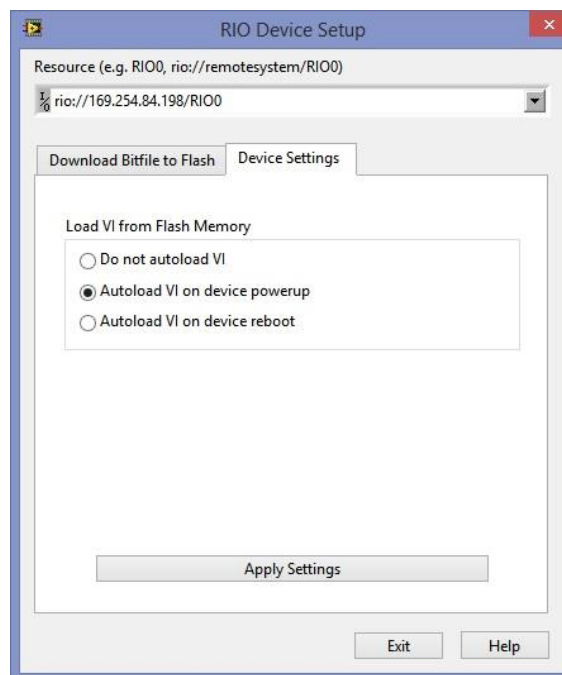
RIO Device Setup

Resource (e.g. RIO0, rio://remotesystem/RIO0)

I/O rio://169.254.84.198/RIO0

Download Bitfile to Flash

Device Settings

Load VI from Flash Memory

Do not autoload VI

Autoload VI on device powerup

Autoload VI on device reboot

Apply Settings

Exit

Help